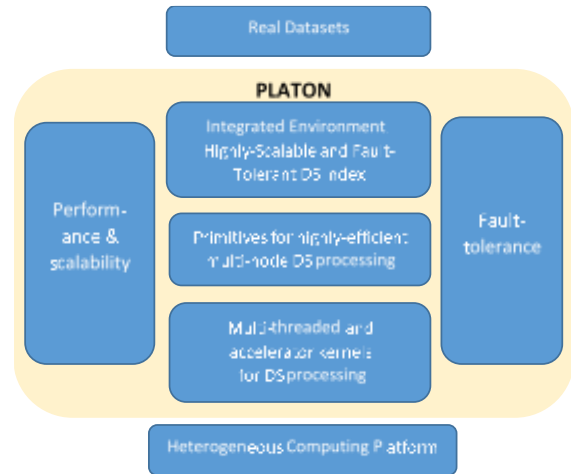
Real Datasets

PLATON

Performance & scalability

Integrated Environment Highly-Scalable and Fault-Tolerant DS Index

Primitives for highly-efficient multi-node DS processing

Multi-threaded and accelerator kernels for DS processing

Fault-tolerance

Heterogeneous Computing Platform